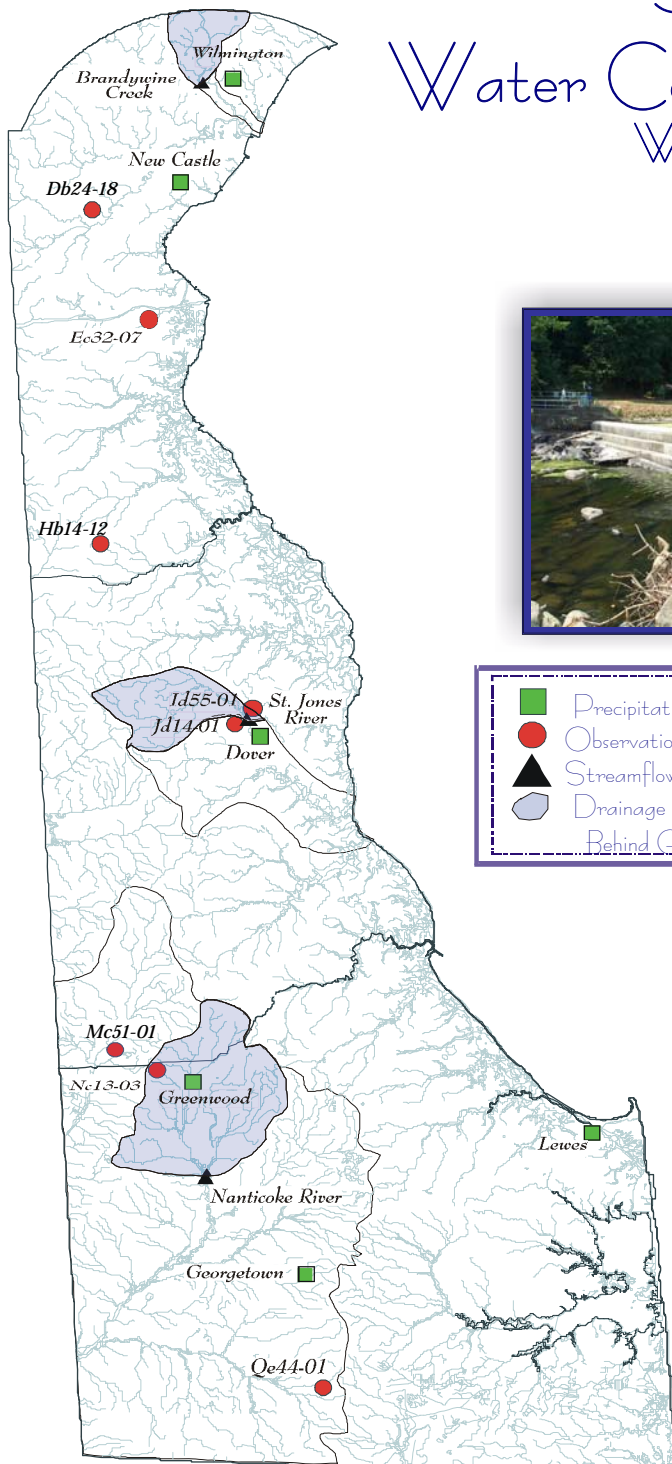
Water C
W

Wilmington
Brandywine Creek
New Castle
Db24-18
Ec32-07
Hb14-12
Id55-01
St. Jones River
Jd14-01
Dover
Mc51-01
Nc13-03
Greenwood
Nanticoke River
Lewes
Georgetown
Qe44-01

Precipitat
Observatio
Streamflow
Drainage
Behind G